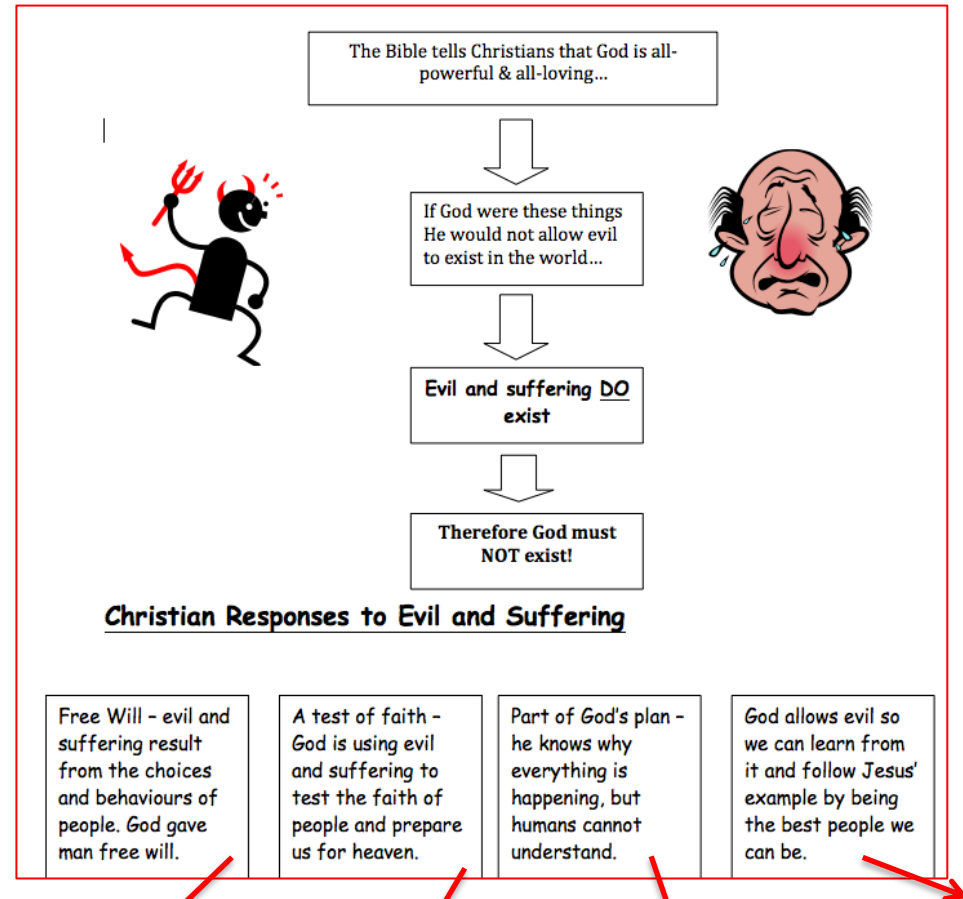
The Bible tells Christians that God is all-powerful & all-loving...

If God were these things He would not allow evil to exist in the world...

Evil and suffering DO exist

Therefore God must NOT exist!

Christian Responses to Evil and Suffering

Free Will – evil and suffering result from the choices and behaviours of people. God gave man free will.

A test of faith – God is using evil and suffering to test the faith of people and prepare us for heaven.

Part of God's plan – he knows why everything is happening, but humans cannot understand.

God allows evil so we can learn from it and follow Jesus' example by being the best people we can be.